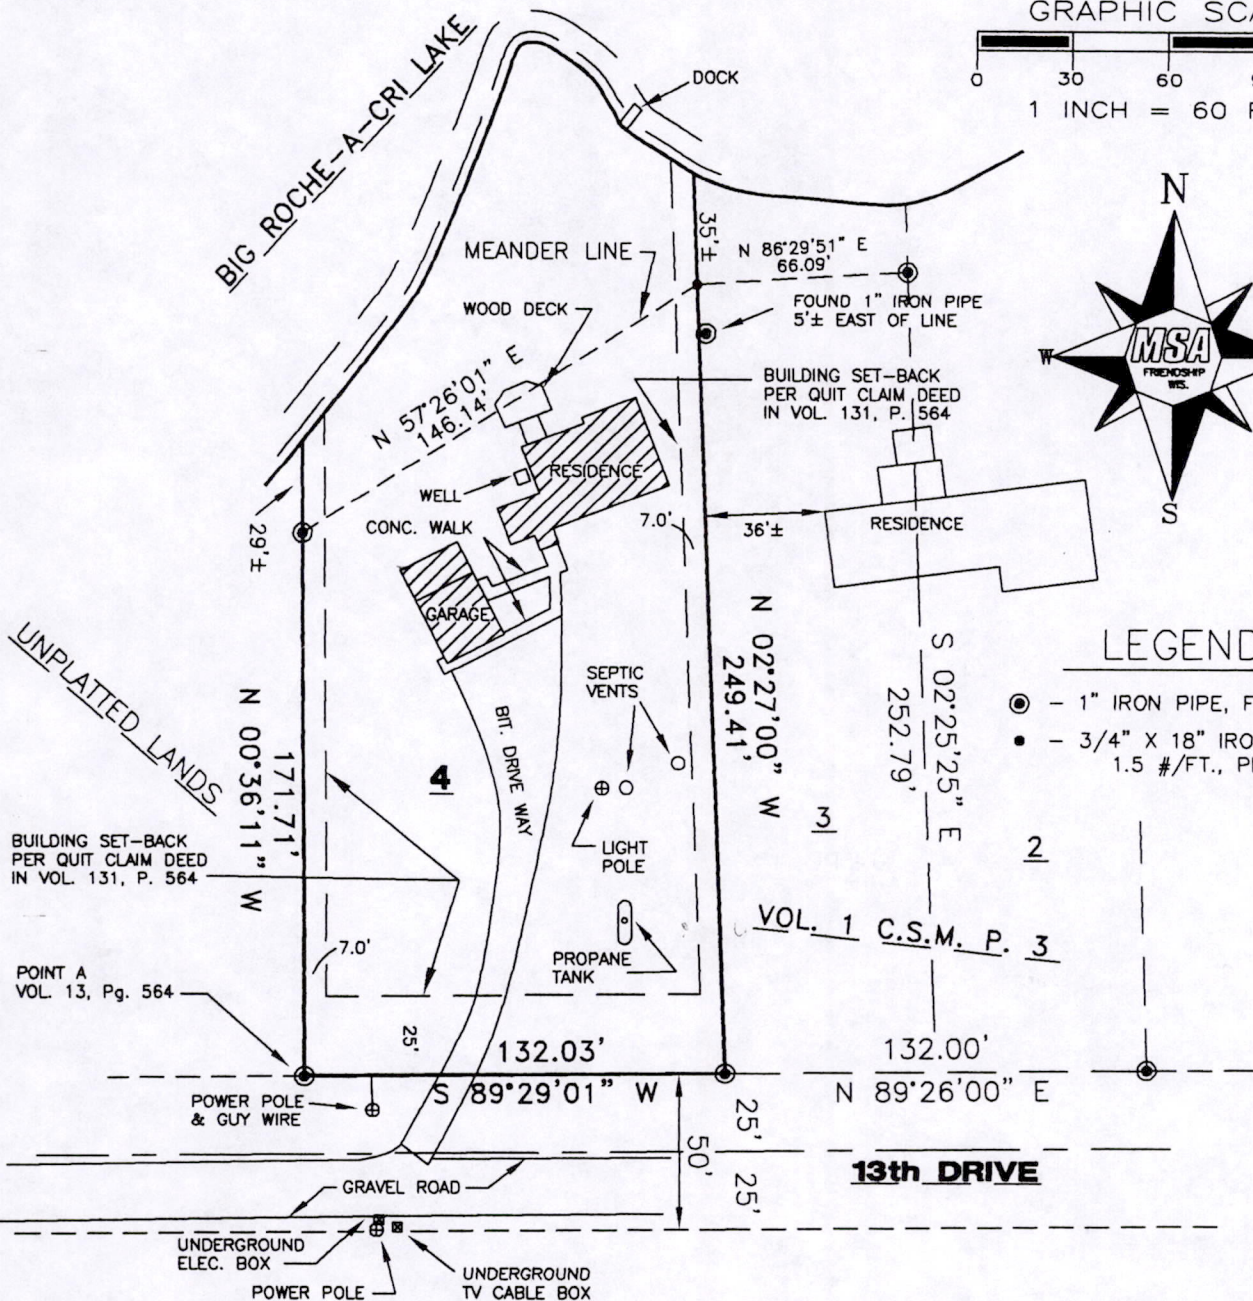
GRAPHIC SCA

0 30 60

1 INCH = 60 F

BIG ROCHE-A-CRI LAKE

DOCK

MEANDER LINE

35'±

N 86°29'51" E
66.09'

FOUND 1" IRON PIPE
5'± EAST OF LINE

WOOD DECK

N 57°26'01" E
146.14'

BUILDING SET-BACK
PER QUIT CLAIM DEED
IN VOL. 131, P. 564

N

W

S

MSA
FRIENDSHIP
WIS.

RESIDENCE

WELL

29'±

CONC. WALK

7.0'

36'±

RESIDENCE

GARAGE

UNPLATTED LANDS

N 02°27'00" W
249.41'

S 02°25'25" E
252.79'

LEGEND

⊙ – 1" IRON PIPE, F

• – 3/4" X 18" IRO
1.5 #/FT., P

SEPTIC
VENTS

N 00°36'11" W
171.71'

BIT. DRIVE WAY

4

3

LIGHT
POLE

2

BUILDING SET-BACK
PER QUIT CLAIM DEED
IN VOL. 131, P. 564

VOL. 1 C.S.M. P. 3

7.0'

PROPANE
TANK

POINT A
VOL. 13, Pg. 564

25'

132.03'

132.00'

POWER POLE
& GUY WIRE

S 89°29'01" W

N 89°26'00" E

25'

50'

25'

13th DRIVE

GRAVEL ROAD

UNDERGROUND
ELEC. BOX

UNDERGROUND
TV CABLE BOX

POWER POLE